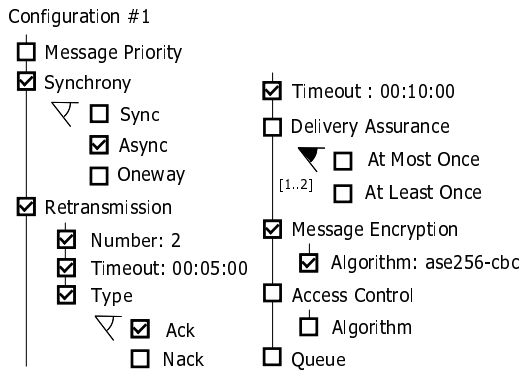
Configuration #1

Message Priority

Synchrony

Sync

Async

Oneway

Retransmission

Number: 2

Timeout: 00:05:00

Type

Ack

Nack

Timeout : 00:10:00

Delivery Assurance

[1..2]

At Most Once

At Least Once

Message Encryption

Algorithm: ase256-cbc

Access Control

Algorithm

Queue